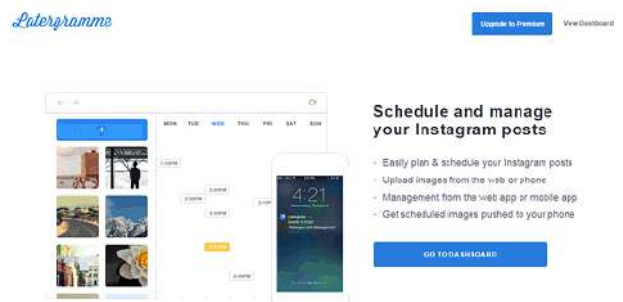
Latergramme

Upgrade to Premium

View Dashboard

MON TUE WED THU FRI SAT SUN

1:00PM

2:00PM

2:00PM

3:00PM

3:00PM

4:00PM

4:21

Schedule and manage your Instagram posts

Easily plan & schedule your Instagram posts

Upload images from the web or phone

Management from the web app or mobile app

Get scheduled images pushed to your phone

GO TO DASHBOARD